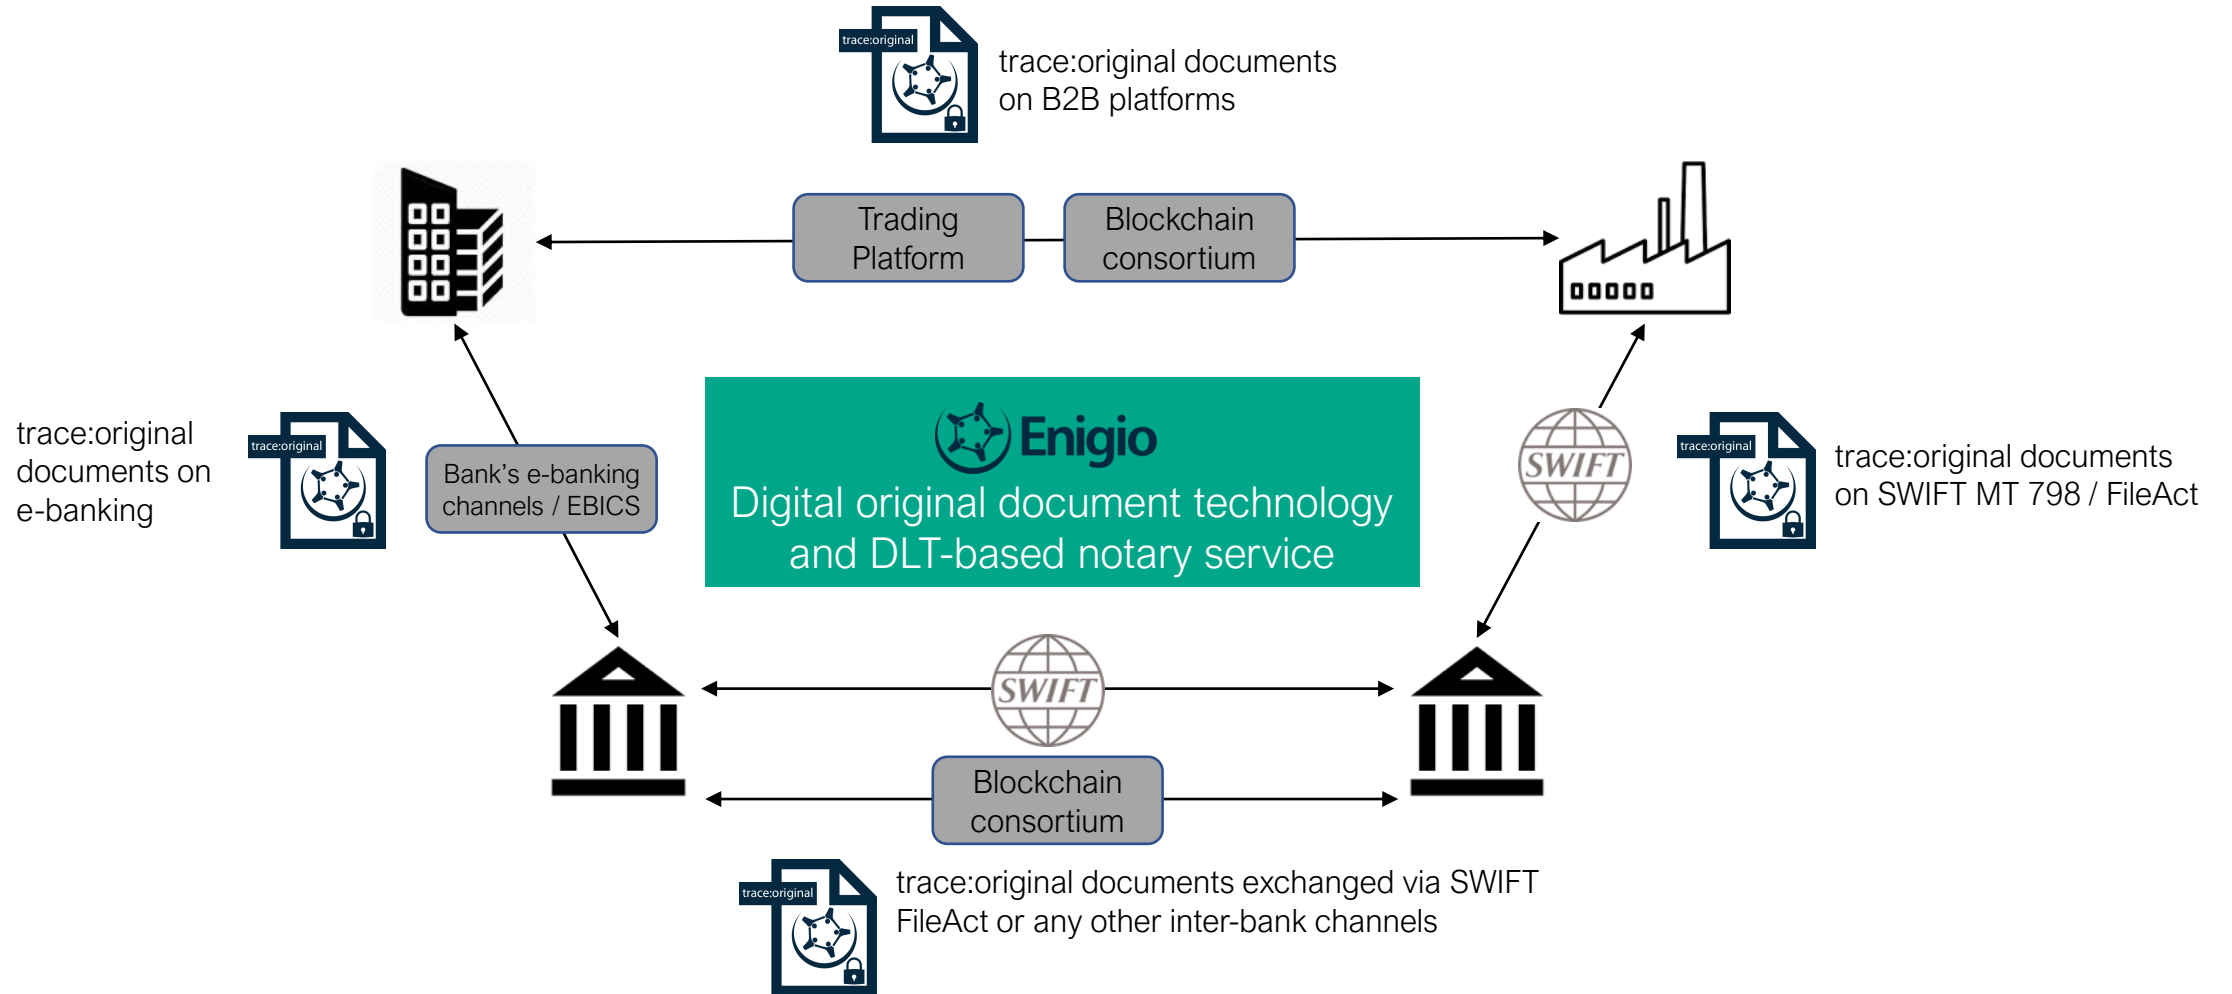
trace:original

trace:original documents on B2B platforms

Trading Platform

Blockchain consortium

Enigio

Digital original document technology and DLT-based notary service

trace:original documents on e-banking

trace:original

Bank's e-banking channels / EBICS

SWIFT

trace:original

trace:original documents on SWIFT MT 798 / FileAct

SWIFT

Blockchain consortium

trace:original

trace:original documents exchanged via SWIFT FileAct or any other inter-bank channels